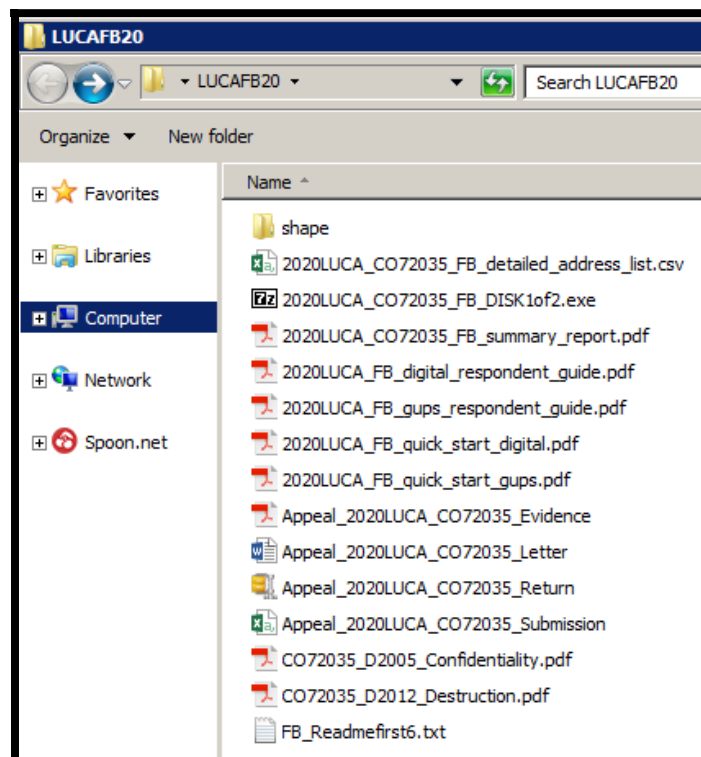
LUCAFB20

LUCAFB20

Search LUCAFB20

Organize
New folder

Favorites
Libraries
Computer
Network
Spoon.net

Name

shape
2020LUCA_CO72035_FB_detailed_address_list.csv
2020LUCA_CO72035_FB_DISK1of2.exe
2020LUCA_CO72035_FB_summary_report.pdf
2020LUCA_FB_digital_respondent_guide.pdf
2020LUCA_FB_gups_respondent_guide.pdf
2020LUCA_FB_quick_start_digital.pdf
2020LUCA_FB_quick_start_gups.pdf
Appeal_2020LUCA_CO72035_Evidence
Appeal_2020LUCA_CO72035_Letter
Appeal_2020LUCA_CO72035_Return
Appeal_2020LUCA_CO72035_Submission
CO72035_D2005_Confidentiality.pdf
CO72035_D2012_Destruction.pdf
FB_Readmefirst6.txt